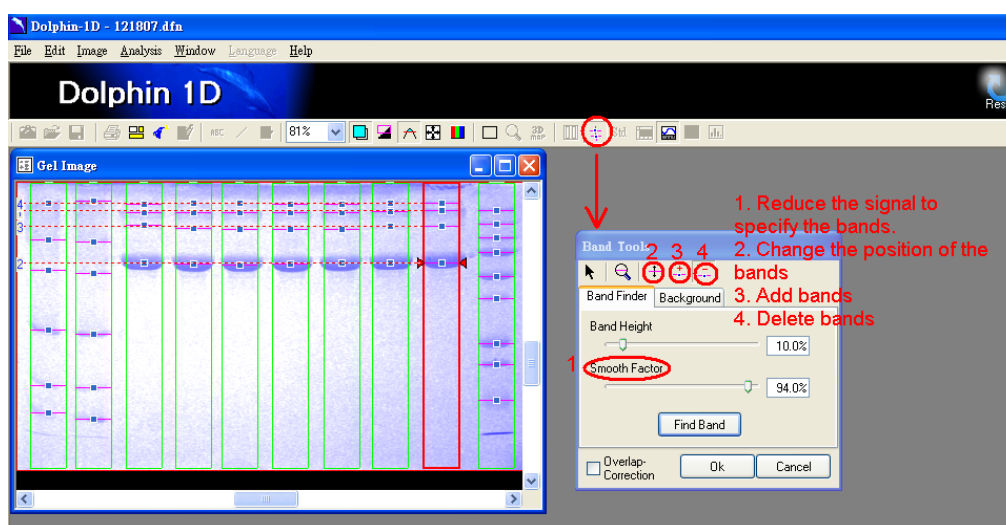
Dolphin-1D - 121807.dfn

File Edit Image Analysis Window Language Help

Dolphin 1D

Res

81%

Gel Image

4

3

2

1. Reduce the signal to specify the bands.
2. Change the position of the bands
3. Add bands
4. Delete bands

Band Tool

2 3 4

Band Finder | Background

Band Height

10.0%

1

Smooth Factor

94.0%

Find Band

Overlap-Correction

Ok

Cancel